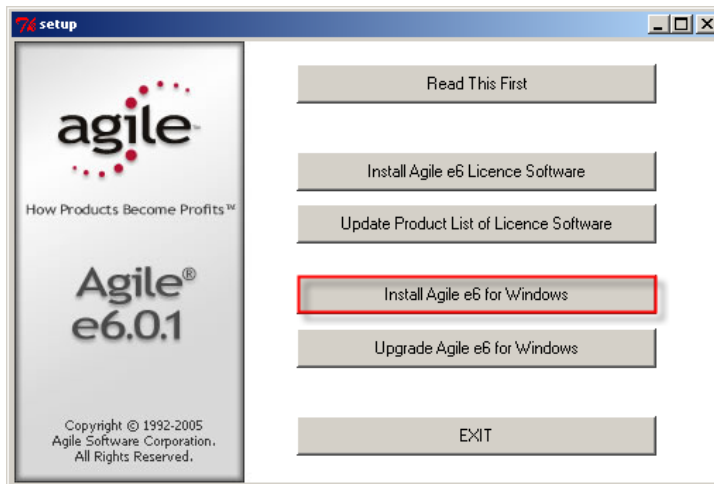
setup

agile

How Products Become Profits™

Agile®
e6.0.1

Copyright © 1992-2005
Agile Software Corporation.
All Rights Reserved.

Read This First

Install Agile e6 Licence Software

Update Product List of Licence Software

Install Agile e6 for Windows

Upgrade Agile e6 for Windows

EXIT